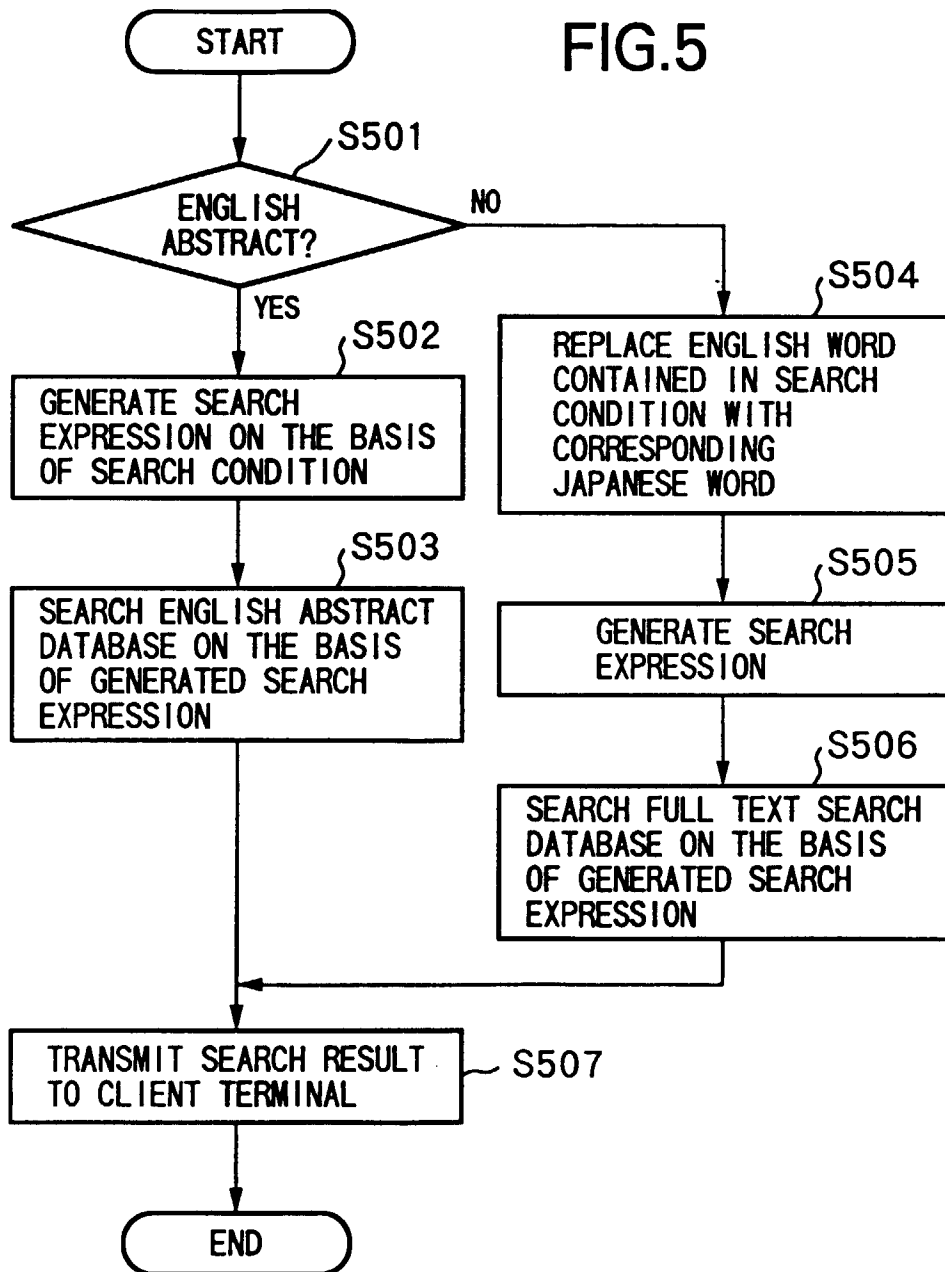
FIG.5

START

S501

ENGLISH ABSTRACT?

YES

NO

S502

GENERATE SEARCH EXPRESSION ON THE BASIS OF SEARCH CONDITION

S503

SEARCH ENGLISH ABSTRACT DATABASE ON THE BASIS OF GENERATED SEARCH EXPRESSION

S504

REPLACE ENGLISH WORD CONTAINED IN SEARCH CONDITION WITH CORRESPONDING JAPANESE WORD

S505

GENERATE SEARCH EXPRESSION

S506

SEARCH FULL TEXT SEARCH DATABASE ON THE BASIS OF GENERATED SEARCH EXPRESSION

TRANSMIT SEARCH RESULT TO CLIENT TERMINAL

S507

END